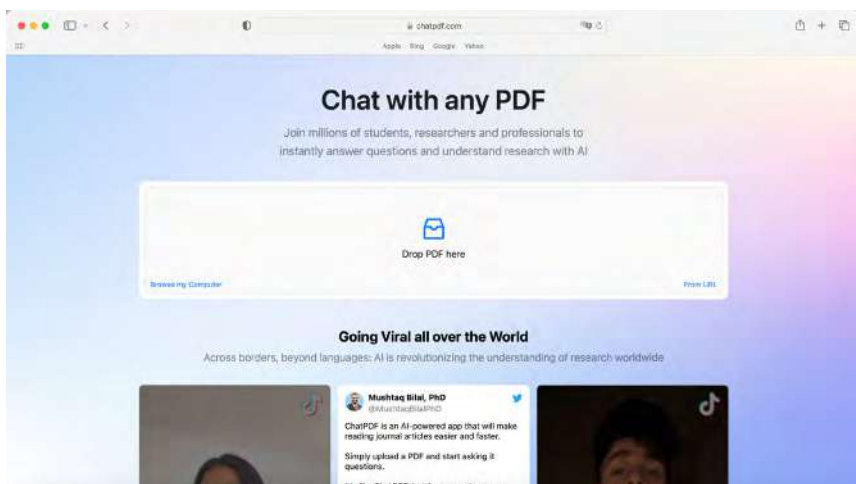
chatpdf.com

Apple Bing Google Yahoo

Chat with any PDF

Join millions of students, researchers and professionals to instantly answer questions and understand research with AI

Drop PDF here

Browse my Computer

From URL

Going Viral all over the World

Across borders, beyond languages: AI is revolutionizing the understanding of research worldwide

Mushtaq Bilal, PhD
@MushtaqBilalPhD

ChatPDF is an AI-powered app that will make reading journal articles easier and faster.

Simply upload a PDF and start asking it questions.

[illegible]